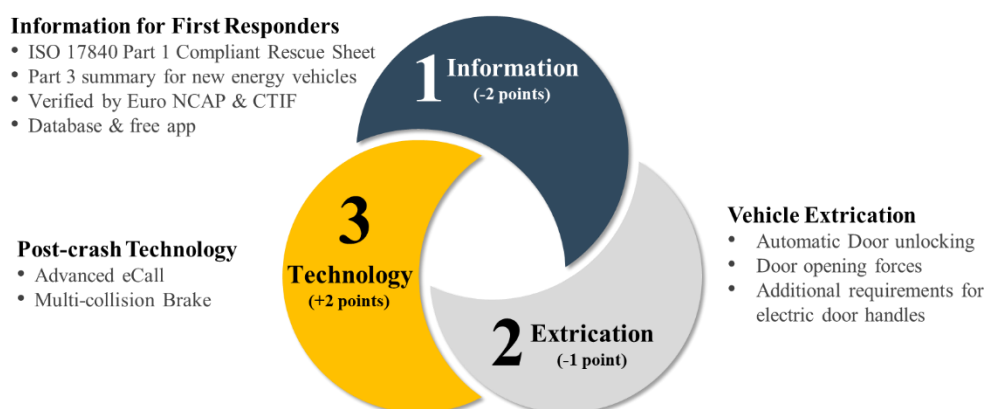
Information for First Responders
• ISO 17840 Part 1 Compliant Rescue Sheet
• Part 3 summary for new energy vehicles
• Verified by Euro NCAP & CTIF
• Database & free app

1 Information
(-2 points)

Vehicle Extrication
• Automatic Door unlocking
• Door opening forces
• Additional requirements for electric door handles

Post-crash Technology
• Advanced eCall
• Multi-collision Brake

3 Technology
(+2 points)

2 Extrication
(-1 point)